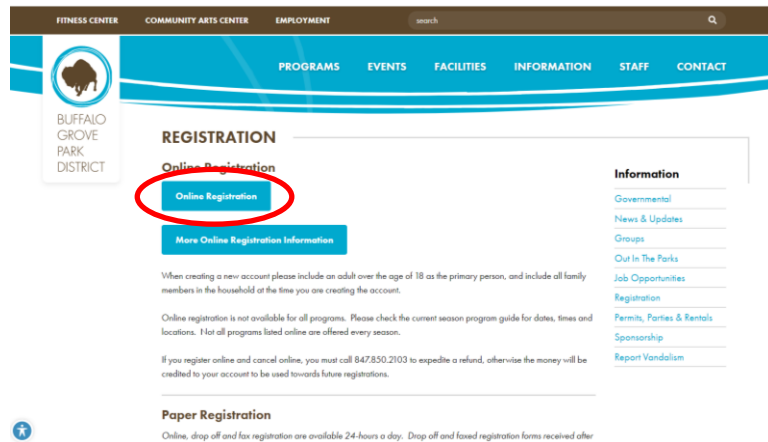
FITNESS CENTER COMMUNITY ARTS CENTER EMPLOYMENT

search

BUFFALO GROVE PARK DISTRICT

PROGRAMS EVENTS FACILITIES INFORMATION STAFF CONTACT

REGISTRATION

Online Registration

Online Registration

More Online Registration Information

When creating a new account please include an adult over the age of 18 as the primary person, and include all family members in the household at the time you are creating the account.

Online registration is not available for all programs. Please check the current season program guide for dates, times and locations. Not all programs listed online are offered every season.

If you register online and cancel online, you must call 847.850.2103 to expedite a refund, otherwise the money will be credited to your account to be used towards future registrations.

Paper Registration

Online, drop off and fax registration are available 24-hours a day. Drop off and faxed registration forms received after

Information

Governmental

News & Updates

Groups

Out In The Parks

Job Opportunities

Registration

Permits, Parties & Rentals

Sponsorship

Report Vandalism